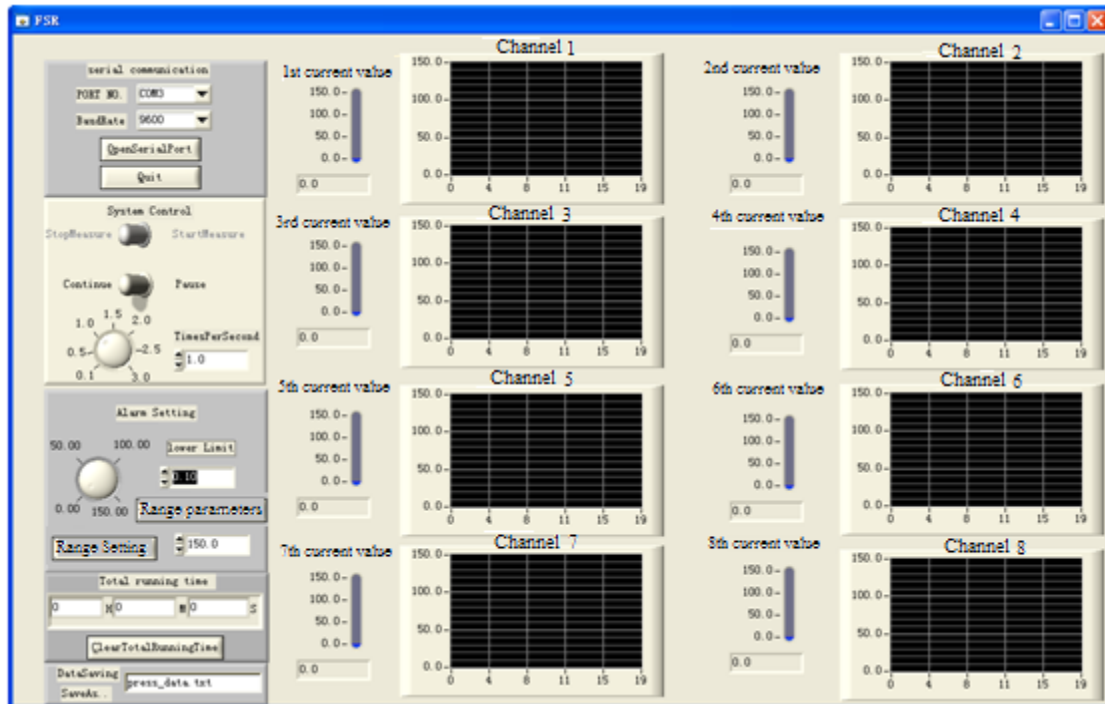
FSK

serial communication
PORT NO. COM3
BaudRate 9600
OpenSerialPort
Quit

System Control
StopMeasure StartMeasure
Continue Pause
1.0 1.5 2.0
0.5 2.5
0.1 3.0
TimesPerSecond
1.0

Alarm Setting
50.00 100.00
0.00 150.00
lower Limit
0.10
Range parameters
Range Setting
150.0

Total running time
0 H 0 M 0 S
ClearTotalRunningTime

DataSaving
SaveAs..
press_data.txt

1st current value
150.0
100.0
50.0
0.0
0.0

Channel 1
150.0
100.0
50.0
0.0
0 4 8 11 15 19

2nd current value
150.0
100.0
50.0
0.0
0.0

Channel 2
150.0
100.0
50.0
0.0
0 4 8 11 15 19

3rd current value
150.0
100.0
50.0
0.0
0.0

Channel 3
150.0
100.0
50.0
0.0
0 4 8 11 15 19

4th current value
150.0
100.0
50.0
0.0
0.0

Channel 4
150.0
100.0
50.0
0.0
0 4 8 11 15 19

5th current value
150.0
100.0
50.0
0.0
0.0

Channel 5
150.0
100.0
50.0
0.0
0 4 8 11 15 19

6th current value
150.0
100.0
50.0
0.0
0.0

Channel 6
150.0
100.0
50.0
0.0
0 4 8 11 15 19

7th current value
150.0
100.0
50.0
0.0
0.0

Channel 7
150.0
100.0
50.0
0.0
0 4 8 11 15 19

8th current value
150.0
100.0
50.0
0.0
0.0

Channel 8
150.0
100.0
50.0
0.0
0 4 8 11 15 19